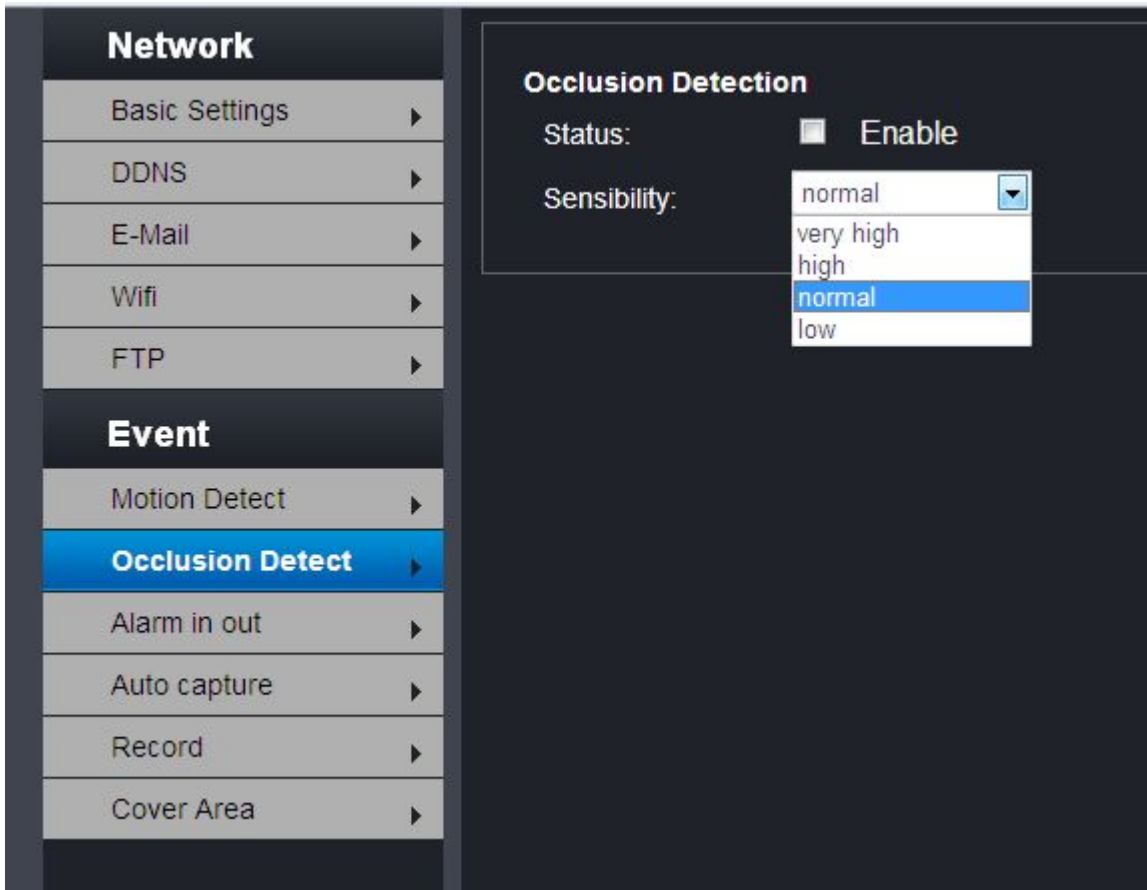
Network

Basic Settings

DDNS

E-Mail

Wifi

FTP

Event

Motion Detect

Occlusion Detect

Alarm in out

Auto capture

Record

Cover Area

Occlusion Detection

Status: Enable

Sensibility: normal

very high
high
normal
low